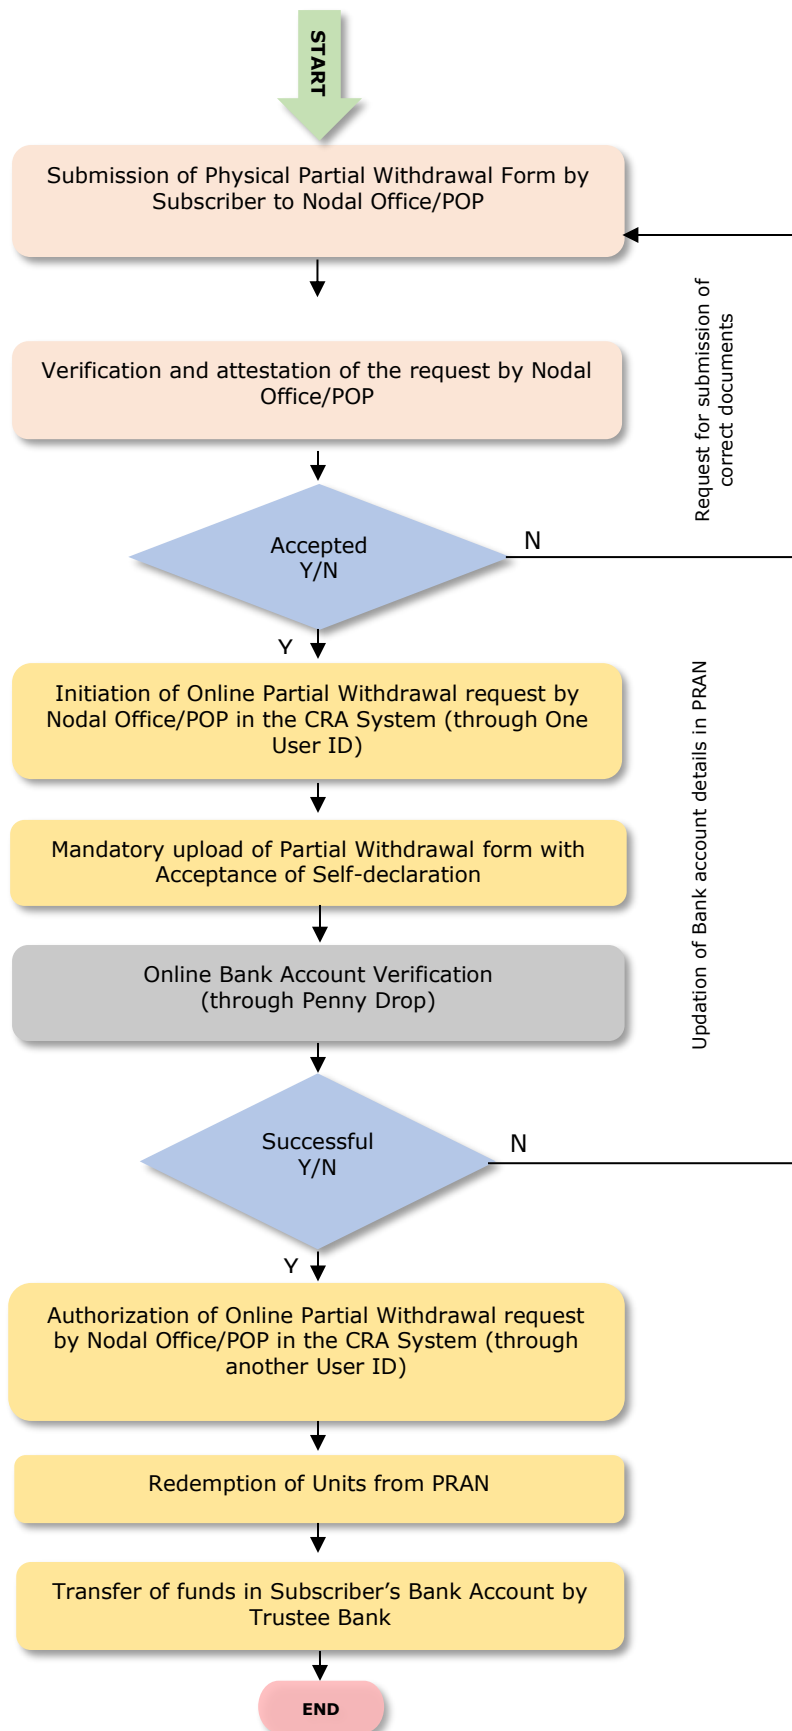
START

Submission of Physical Partial Withdrawal Form by Subscriber to Nodal Office/POP

Request for submission of correct documents

Verification and attestation of the request by Nodal Office/POP

Accepted Y/N

N

Y

Initiation of Online Partial Withdrawal request by Nodal Office/POP in the CRA System (through One User ID)

Updation of Bank account details in PRAN

Mandatory upload of Partial Withdrawal form with Acceptance of Self-declaration

Online Bank Account Verification (through Penny Drop)

Successful Y/N

N

Y

Authorization of Online Partial Withdrawal request by Nodal Office/POP in the CRA System (through another User ID)

Redemption of Units from PRAN

Transfer of funds in Subscriber's Bank Account by Trustee Bank

END